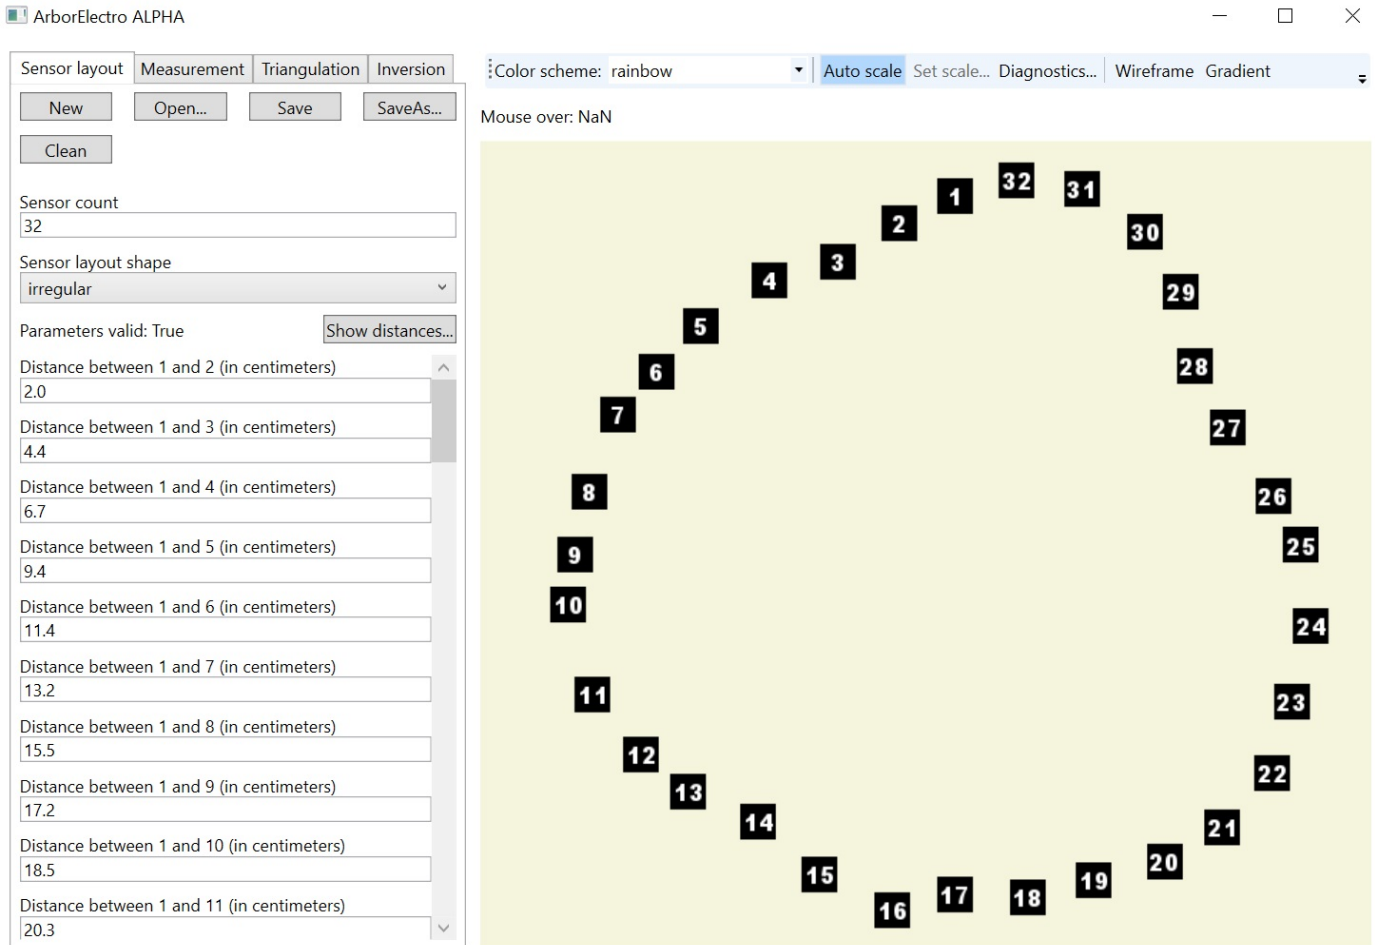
ArborElectro ALPHA

Sensor layout | Measurement | Triangulation | Inversion

New | Open... | Save | SaveAs...

Clean

Sensor count
32

Sensor layout shape
irregular

Parameters valid: True | Show distances...

Distance between 1 and 2 (in centimeters)
2.0

Distance between 1 and 3 (in centimeters)
4.4

Distance between 1 and 4 (in centimeters)
6.7

Distance between 1 and 5 (in centimeters)
9.4

Distance between 1 and 6 (in centimeters)
11.4

Distance between 1 and 7 (in centimeters)
13.2

Distance between 1 and 8 (in centimeters)
15.5

Distance between 1 and 9 (in centimeters)
17.2

Distance between 1 and 10 (in centimeters)
18.5

Distance between 1 and 11 (in centimeters)
20.3

Color scheme: rainbow | Auto scale | Set scale... | Diagnostics... | Wireframe | Gradient

Mouse over: NaN

32 31 1 2 30 3 4 29 5 28 6 7 27 8 26 9 25 10 24 11 23 12 22 13 14 21 20 15 19 17 18 16